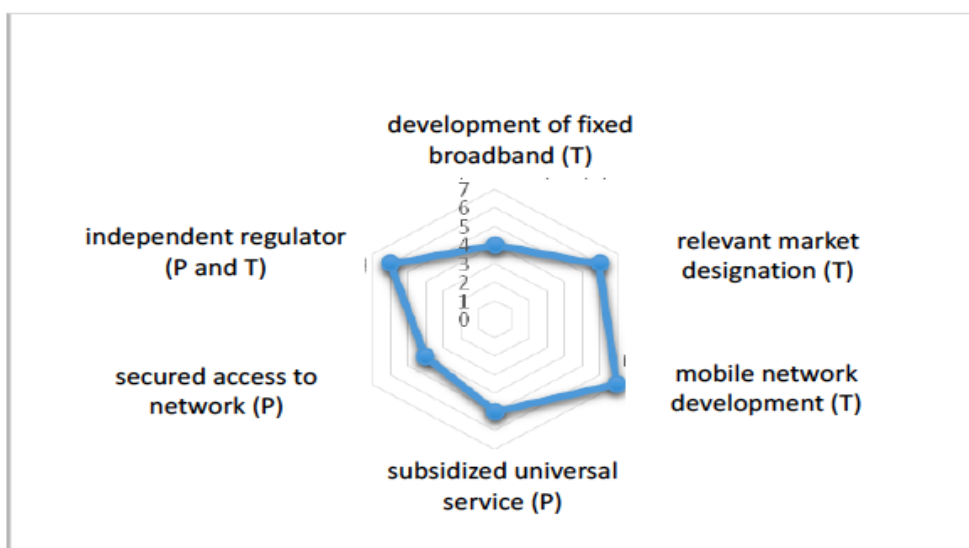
development of fixed broadband (T)

7
6
5
4
3
2
1
0

independent regulator (P and T)

relevant market designation (T)

secured access to network (P)

mobile network development (T)

subsidized universal service (P)